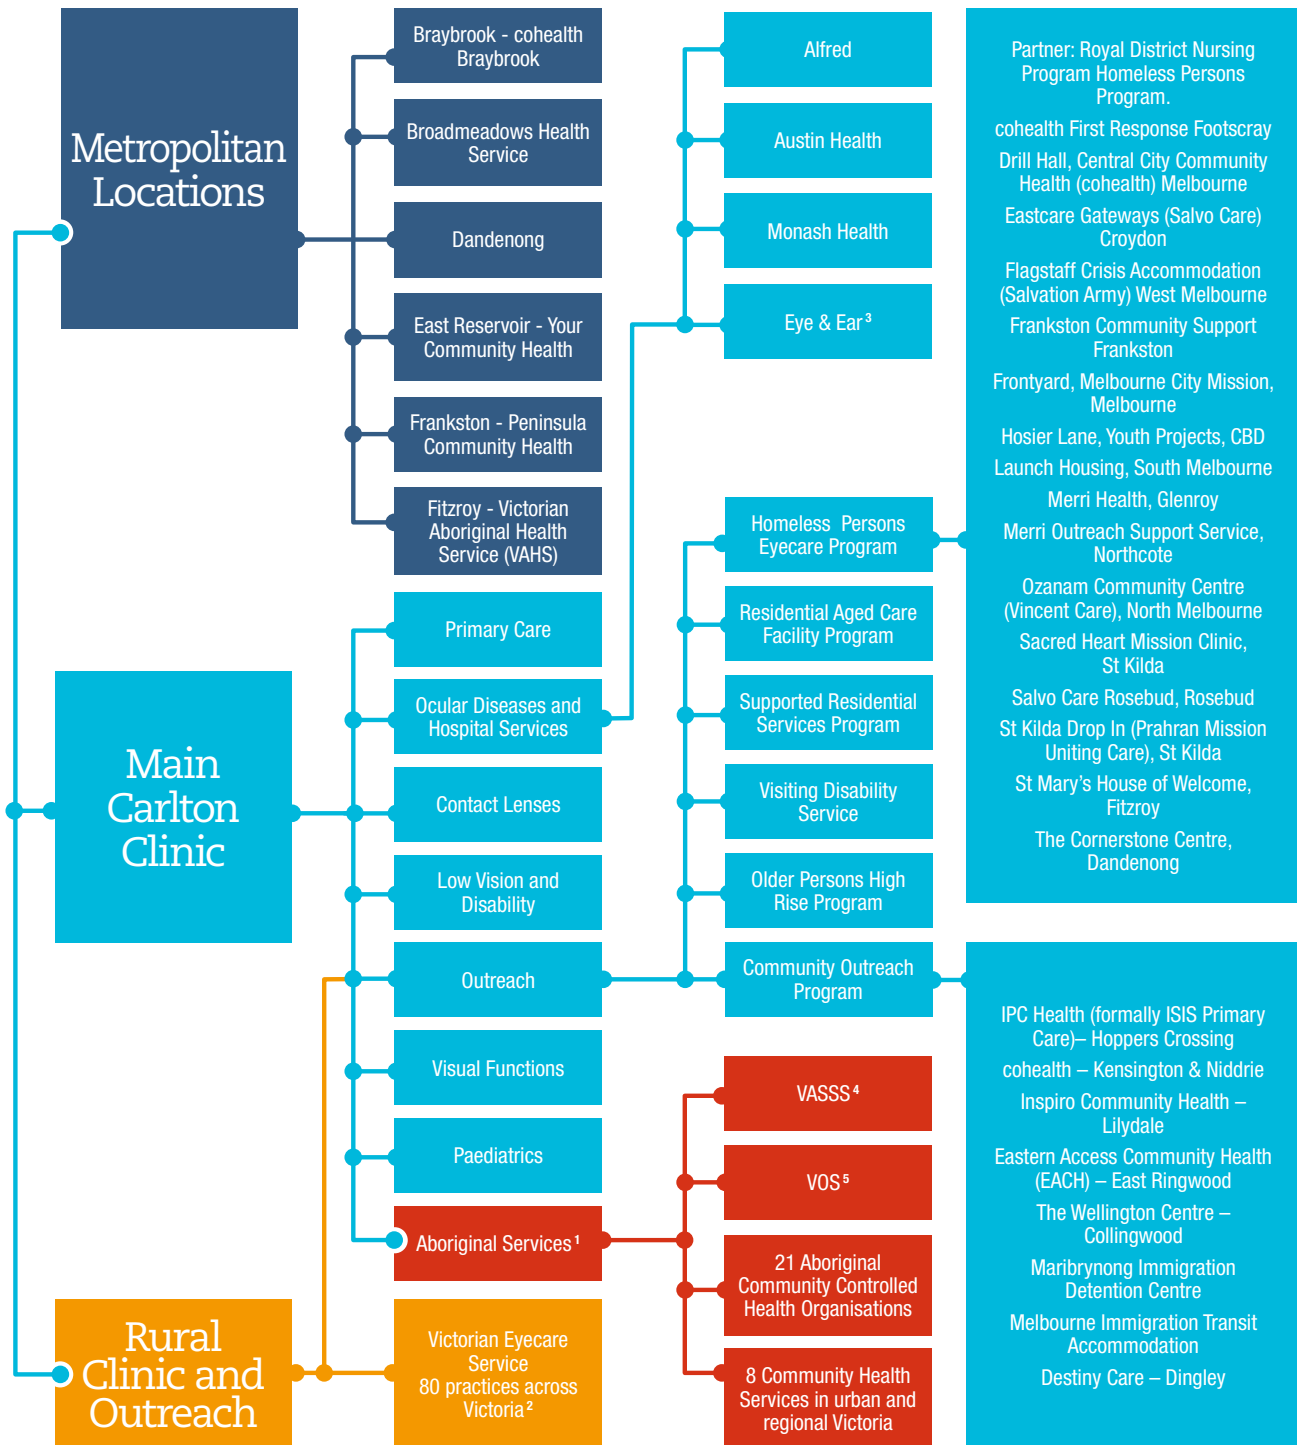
Metropolitan Locations

Braybrook - cohealth Braybrook

Broadmeadows Health Service

Dandenong

East Reservoir - Your Community Health

Frankston - Peninsula Community Health

Fitzroy - Victorian Aboriginal Health Service (VAHS)

Alfred

Austin Health

Monash Health

Eye & Ear$^3$

Partner: Royal District Nursing Program Homeless Persons Program.

cohealth First Response Footscray

Drill Hall, Central City Community Health (cohealth) Melbourne

Eastcare Gateways (Salvo Care) Croydon

Flagstaff Crisis Accommodation (Salvation Army) West Melbourne

Frankston Community Support Frankston

Frontyard, Melbourne City Mission, Melbourne

Hosier Lane, Youth Projects, CBD

Launch Housing, South Melbourne

Merri Health, Glenroy

Merri Outreach Support Service, Northcote

Ozanam Community Centre (Vincent Care), North Melbourne

Sacred Heart Mission Clinic, St Kilda

Salvo Care Rosebud, Rosebud

St Kilda Drop In (Prahran Mission Uniting Care), St Kilda

St Mary's House of Welcome, Fitzroy

The Cornerstone Centre, Dandenong

Main Carlton Clinic

Primary Care

Ocular Diseases and Hospital Services

Contact Lenses

Low Vision and Disability

Outreach

Visual Functions

Paediatrics

Aboriginal Services$^1$

Homeless Persons Eyecare Program

Residential Aged Care Facility Program

Supported Residential Services Program

Visiting Disability Service

Older Persons High Rise Program

Community Outreach Program

IPC Health (formally ISIS Primary Care)– Hoppers Crossing

cohealth – Kensington & Niddrie

Inspiro Community Health – Lilydale

Eastern Access Community Health (EACH) – East Ringwood

The Wellington Centre – Collingwood

Maribrynong Immigration Detention Centre

Melbourne Immigration Transit Accommodation

Destiny Care – Dingley

VASSS$^4$

VOS$^5$

21 Aboriginal Community Controlled Health Organisations

8 Community Health Services in urban and regional Victoria

Rural Clinic and Outreach

Victorian Eyecare Service 80 practices across Victoria$^2$